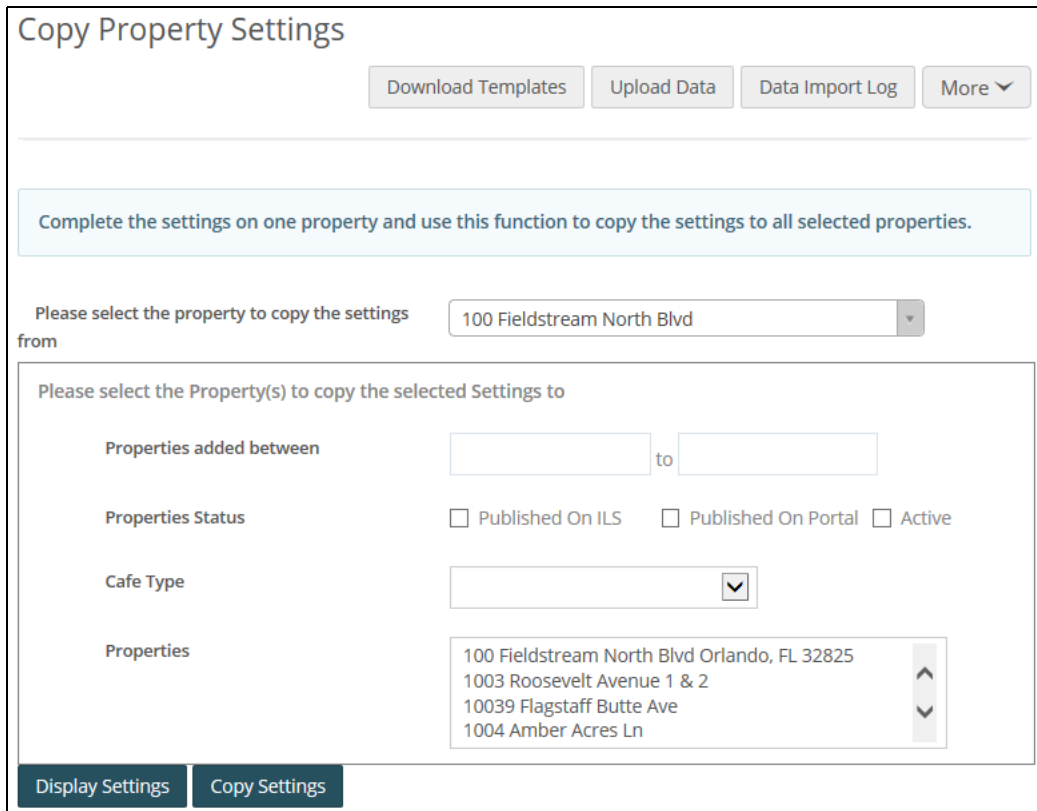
Copy Property Settings

Download Templates | Upload Data | Data Import Log | More

Complete the settings on one property and use this function to copy the settings to all selected properties.

Please select the property to copy the settings from
100 Fieldstream North Blvd

Please select the Property(s) to copy the selected Settings to

Properties added between  to

Properties Status
Published On ILS
Published On Portal
Active

Cafe Type

Properties
100 Fieldstream North Blvd Orlando, FL 32825
1003 Roosevelt Avenue 1 & 2
10039 Flagstaff Butte Ave
1004 Amber Acres Ln

Display Settings
Copy Settings